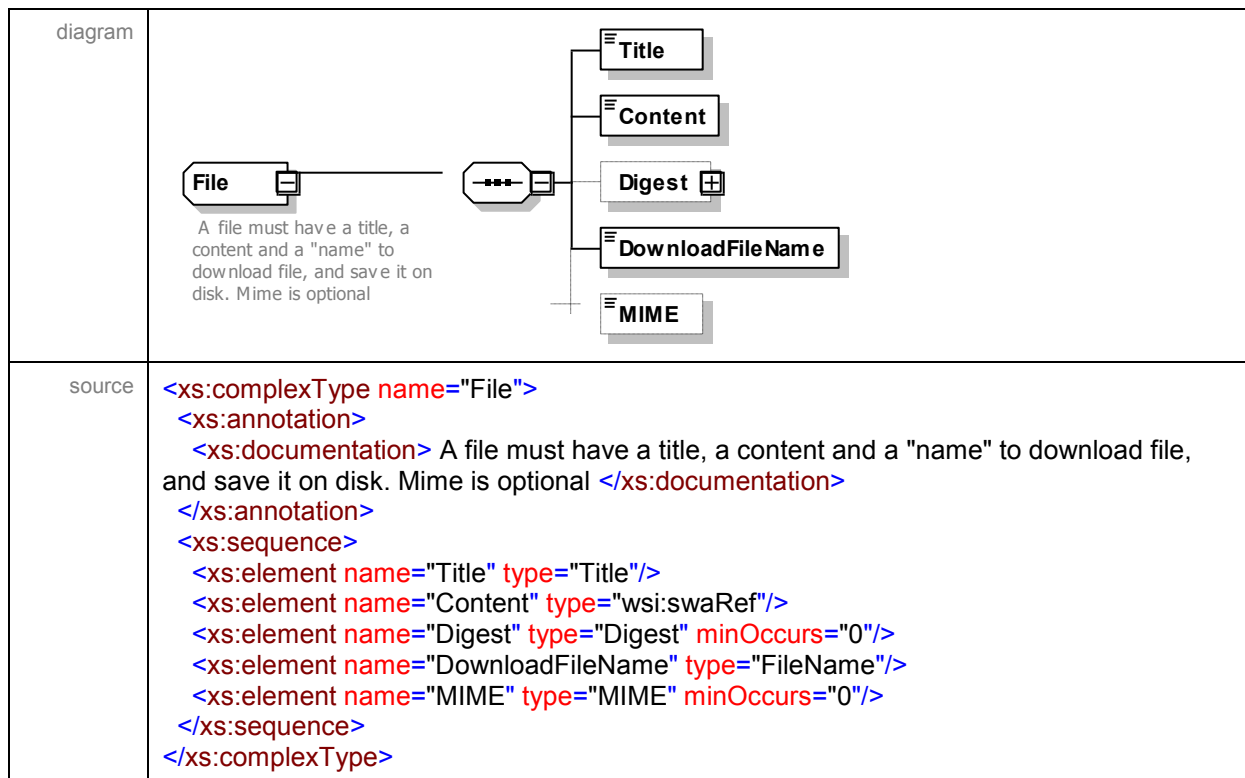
| diagram | Title<br>Content<br>File<br>Digest<br>A file must have a title, a content and a "name" to download file, and save it on disk. Mime is optional<br>DownloadFileName<br>MIME |
|---|---|
| source | <xs:complexType name="File"><br><xs:annotation><br><xs:documentation> A file must have a title, a content and a "name" to download file, and save it on disk. Mime is optional </xs:documentation><br></xs:annotation><br><xs:sequence><br><xs:element name="Title" type="Title"/><br><xs:element name="Content" type="wsi:swaRef"/><br><xs:element name="Digest" type="Digest" minOccurs="0"/><br><xs:element name="DownloadFileName" type="FileName"/><br><xs:element name="MIME" type="MIME" minOccurs="0"/><br></xs:sequence><br></xs:complexType> |